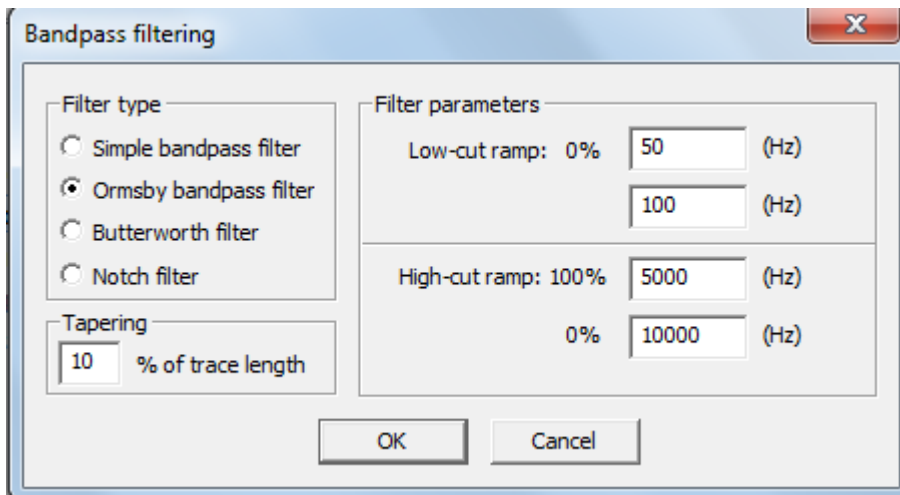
Bandpass filtering

Filter type
Simple bandpass filter
Ormsby bandpass filter
Butterworth filter
Notch filter

Tapering
10 % of trace length

Filter parameters
Low-cut ramp: 0% 50 (Hz)
100 (Hz)
High-cut ramp: 100% 5000 (Hz)
0% 10000 (Hz)

OK
Cancel